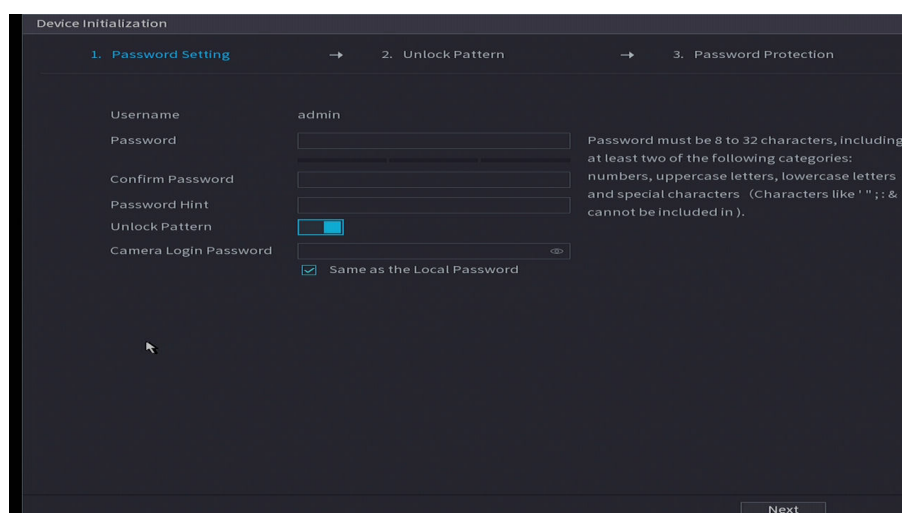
Device Initialization

1. Password Setting → 2. Unlock Pattern → 3. Password Protection

Username admin

Password

Confirm Password

Password Hint

Unlock Pattern

Camera Login Password

Same as the Local Password

Password must be 8 to 32 characters, including at least two of the following categories: numbers, uppercase letters, lowercase letters and special characters (Characters like ' " ; : & cannot be included in ).

Next